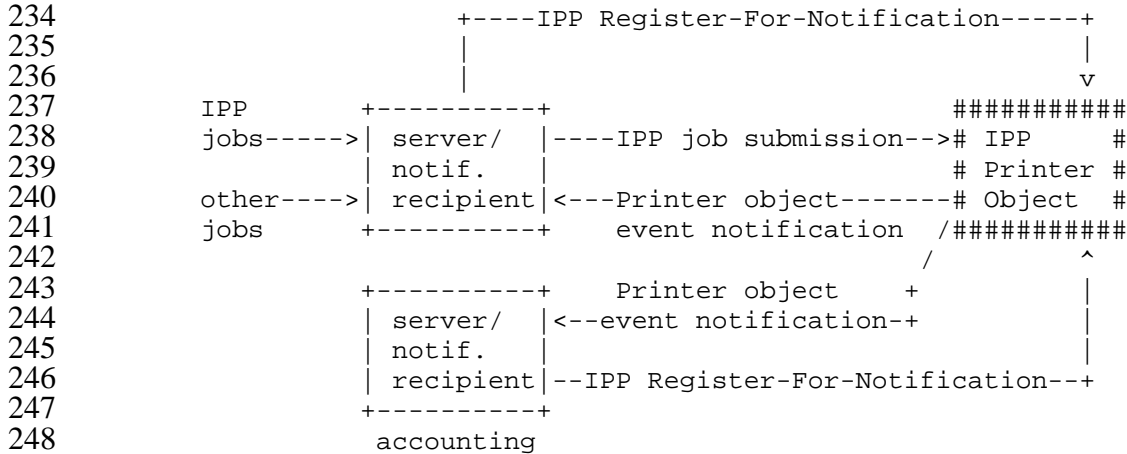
234                     +----IPP Register-For-Notification-----+
235                     |                                      |
236                     |                                      v
237        IPP      +----------+                      ###########
238        jobs----->| server/  |----IPP job submission--># IPP     #
239                  | notif.   |                      # Printer #
240        other---->| recipient|<---Printer object-------# Object  #
241        jobs      +----------+    event notification  /###########
242                                                      /          ^
243                  +----------+    Printer object    +            |
244                  | server/  |<--event notification-+            |
245                  | notif.   |                                   |
246                  | recipient|--IPP Register-For-Notification--+
247                  +----------+
248                   accounting